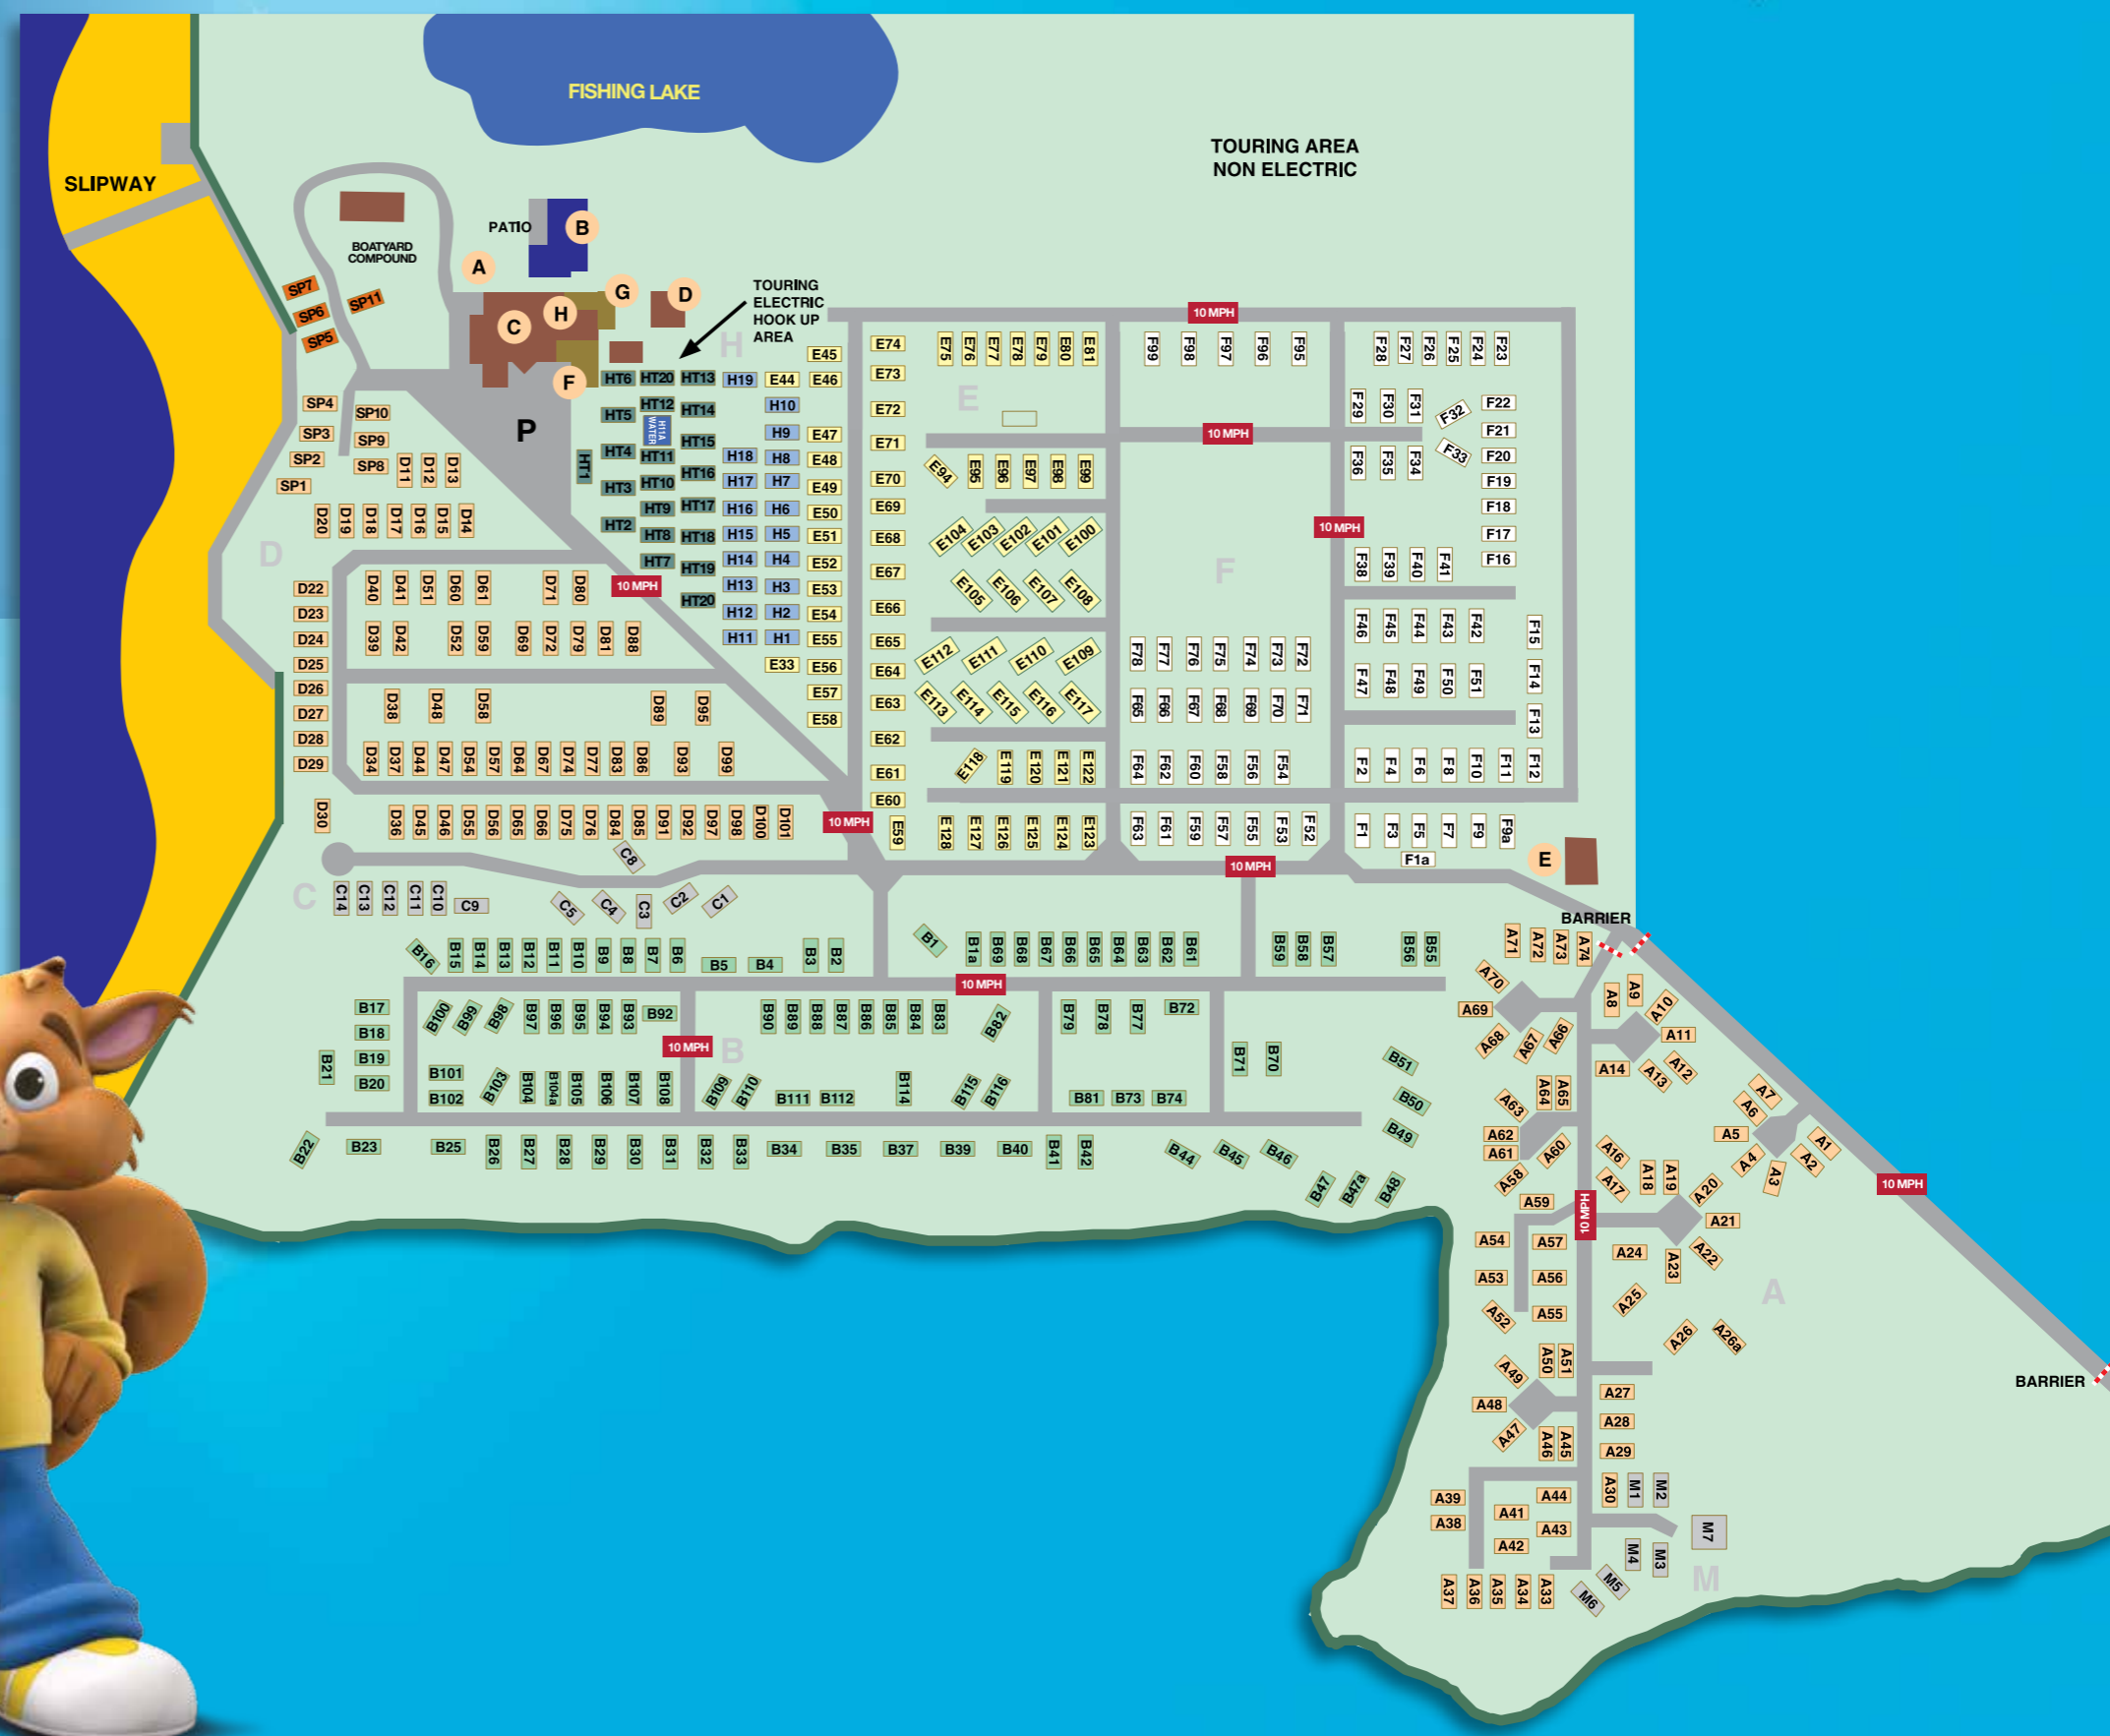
FISHING LAKE

TOURING AREA
NON ELECTRIC

SLIPWAY

PATIO B

BOATYARD COMPOUND

A

G D

TOURING ELECTRIC HOOK UP AREA

C H

F

P

H

E

F

D

C

B

A

M

SP7 SP6 SP5 SP11 SP4 SP3 SP2 SP1 SP10 SP9 SP8

D11 D12 D13 D20 D19 D18 D17 D16 D15 D14

D22 D23 D24 D25 D26 D27 D28 D29 D30

D40 D41 D51 D60 D61 D71 D80
D39 D42 D52 D59 D69 D72 D79 D81 D88
D38 D48 D58 D89 D95
D34 D37 D44 D47 D54 D57 D64 D67 D74 D77 D83 D86 D93 D99
D36 D45 D46 D55 D56 D65 D66 D75 D76 D84 D85 D91 D92 D97 D98 D100 D101

HT6 HT20 HT13 HT5 HT12 HT14 HT4 HT11 HT15 HT1 HT3 HT10 HT16 HT2 HT9 HT17 HT8 HT18 HT7 HT19 HT20
H1A WATER

H19 H10 H9 H18 H8 H17 H7 H16 H6 H15 H5 H14 H4 H13 H3 H12 H2 H11 H1

E45 E44 E46 E47 E48 E49 E50 E51 E52 E53 E54 E55 E33 E56 E57 E58

E74 E73 E72 E71 E70 E69 E68 E67 E66 E65 E64 E63 E62 E61 E60 E59

E75 E76 E77 E78 E79 E80 E81

E94 E95 E96 E97 E98 E99

E104 E103 E102 E101 E100
E105 E106 E107 E108
E112 E111 E110 E109
E113 E114 E115 E116 E117
E118 E119 E120 E121 E122
E128 E127 E126 E125 E124 E123

10 MPH

F99 F98 F97 F96 F95

F28 F27 F26 F25 F24 F23
F29 F30 F31 F32 F22 F21
F36 F35 F34 F33 F20 F19 F18 F17 F16
F38 F39 F40 F41
F46 F45 F44 F43 F42 F15
F47 F48 F49 F50 F51 F14 F13
F2 F4 F6 F8 F10 F11 F12
F1 F3 F5 F7 F9 F9a F1a

F78 F77 F76 F75 F74 F73 F72
F65 F66 F67 F68 F69 F70 F71
F64 F62 F60 F58 F56 F54
F63 F61 F59 F57 F55 F53 F52

E

C8 C14 C13 C12 C11 C10 C9 C5 C4 C3 C2 C1

BARRIER

B16 B15 B14 B13 B12 B11 B10 B9 B8 B7 B6 B5 B4 B3 B2
B1 B1a B69 B68 B67 B66 B65 B64 B63 B62 B61 B59 B58 B57 B56 B55

B17 B18 B19 B20 B21
B100 B99 B98 B97 B96 B95 B94 B93 B92
B90 B89 B88 B87 B86 B85 B84 B83 B82
B79 B78 B77 B72
B101 B102 B103 B104 B104a B105 B106 B107 B108 B109 B110 B111 B112 B114 B115 B116
B71 B70
B81 B73 B74
B51 B50 B49

B22 B23 B25 B26 B27 B28 B29 B30 B31 B32 B33 B34 B35 B37 B39 B40 B41 B42
B44 B45 B46 B47 B47a B48

A71 A72 A73 A74 A70 A69 A8 A9 A10 A11 A68 A67 A66 A14 A13 A12
A63 A64 A65 A62 A61 A60 A7 A6 A5 A1 A2 A4 A3
A16 A18 A19 A58 A17 A20 A59 A21 A54 A57 A24 A22 A23 A53 A56 A52 A55 A25 A26 A26a
A49 A50 A51 A48 A27 A28 A47 A46 A45 A29 A30
A39 A38 A44 A41 A43 A42 A37 A36 A35 A34 A33

M1 M2 M7 M4 M3 M5 M6

BARRIER